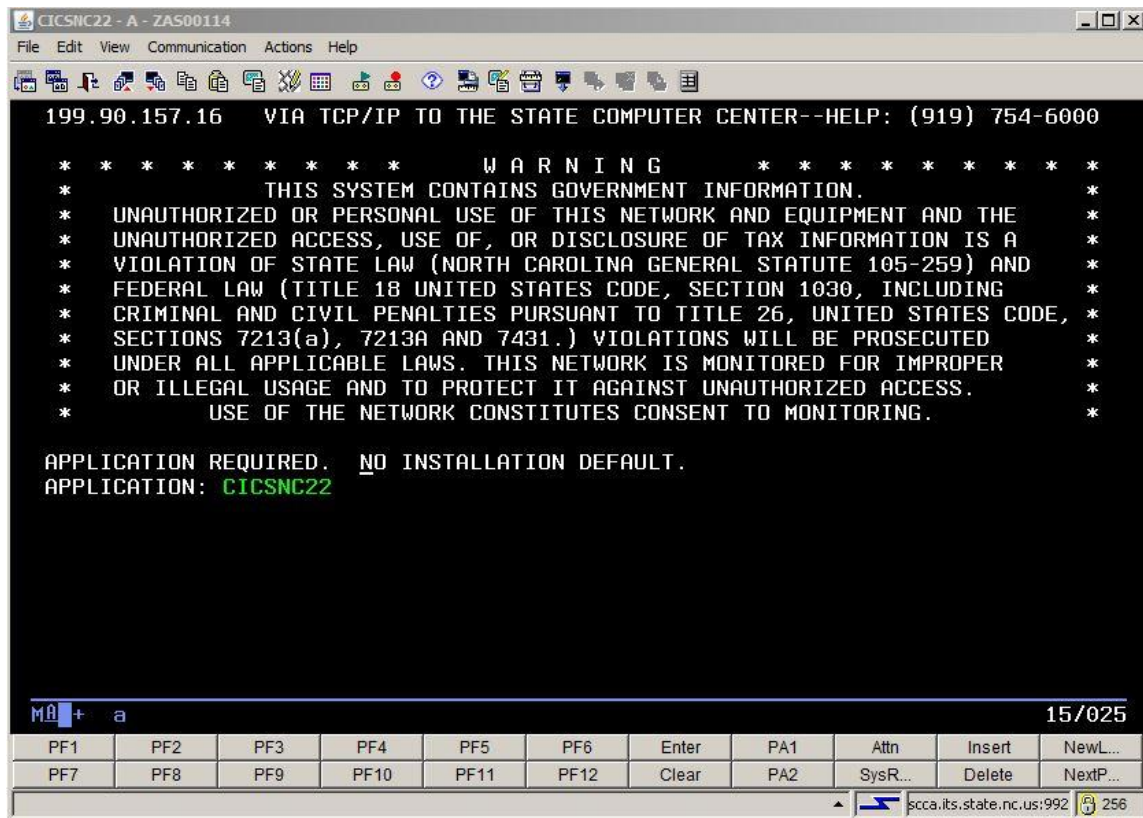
CICSNC22 - A - ZAS00114

File Edit View Communication Actions Help

199.90.157.16 VIA TCP/IP TO THE STATE COMPUTER CENTER--HELP: (919) 754-6000

* * * * * * * * * * W A R N I N G * * * * * * * * * *
* THIS SYSTEM CONTAINS GOVERNMENT INFORMATION. *
* UNAUTHORIZED OR PERSONAL USE OF THIS NETWORK AND EQUIPMENT AND THE *
* UNAUTHORIZED ACCESS, USE OF, OR DISCLOSURE OF TAX INFORMATION IS A *
* VIOLATION OF STATE LAW (NORTH CAROLINA GENERAL STATUTE 105-259) AND *
* FEDERAL LAW (TITLE 18 UNITED STATES CODE, SECTION 1030, INCLUDING *
* CRIMINAL AND CIVIL PENALTIES PURSUANT TO TITLE 26, UNITED STATES CODE, *
* SECTIONS 7213(a), 7213A AND 7431.) VIOLATIONS WILL BE PROSECUTED *
* UNDER ALL APPLICABLE LAWS. THIS NETWORK IS MONITORED FOR IMPROPER *
* OR ILLEGAL USAGE AND TO PROTECT IT AGAINST UNAUTHORIZED ACCESS. *
* USE OF THE NETWORK CONSTITUTES CONSENT TO MONITORING. *

APPLICATION REQUIRED. NO INSTALLATION DEFAULT.
APPLICATION: CICSNC22

MA + a 15/025

| PF1 | PF2 | PF3 | PF4 | PF5 | PF6 | Enter | PA1 | Attn | Insert | NewL... |
|---|---|---|---|---|---|---|---|---|---|---|
| PF7 | PF8 | PF9 | PF10 | PF11 | PF12 | Clear | PA2 | SysR... | Delete | NextP... |

scca.its.state.nc.us:992 256